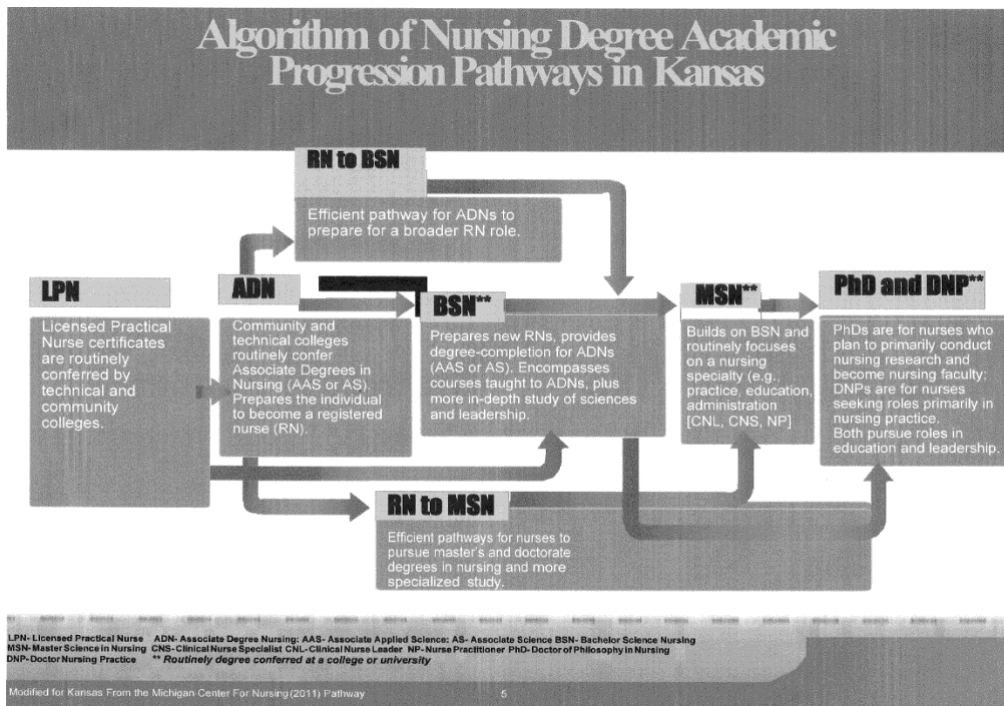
Algorithm of Nursing Degree Academic Progression Pathways in Kansas

RN to BSN

Efficient pathway for ADNs to prepare for a broader RN role.

LPN

Licensed Practical Nurse certificates are routinely conferred by technical and community colleges.

ADN

Community and technical colleges routinely confer Associate Degrees in Nursing (AAS or AS). Prepares the individual to become a registered nurse (RN).

BSN**

Prepares new RNs, provides degree-completion for ADNs (AAS or AS). Encompasses courses taught to ADNs, plus more in-depth study of sciences and leadership.

MSN**

Builds on BSN and routinely focuses on a nursing specialty (e.g., practice, education, administration [CNL, CNS, NP]

PhD and DNP**

PhDs are for nurses who plan to primarily conduct nursing research and become nursing faculty; DNPs are for nurses seeking roles primarily in nursing practice. Both pursue roles in education and leadership.

RN to MSN

Efficient pathways for nurses to pursue master's and doctorate degrees in nursing and more specialized study.

LPN- Licensed Practical Nurse ADN- Associate Degree Nursing: AAS- Associate Applied Science: AS- Associate Science BSN- Bachelor Science Nursing MSN-Master Science in Nursing CNS-Clinical Nurse Specialist CNL-Clinical Nurse Leader NP- Nurse Practitioner PhD- Doctor of Philosophy in Nursing DNP- Doctor Nursing Practice ** Routinely degree conferred at a college or university

Modified for Kansas From the Michigan Center For Nursing (2011) Pathway

5